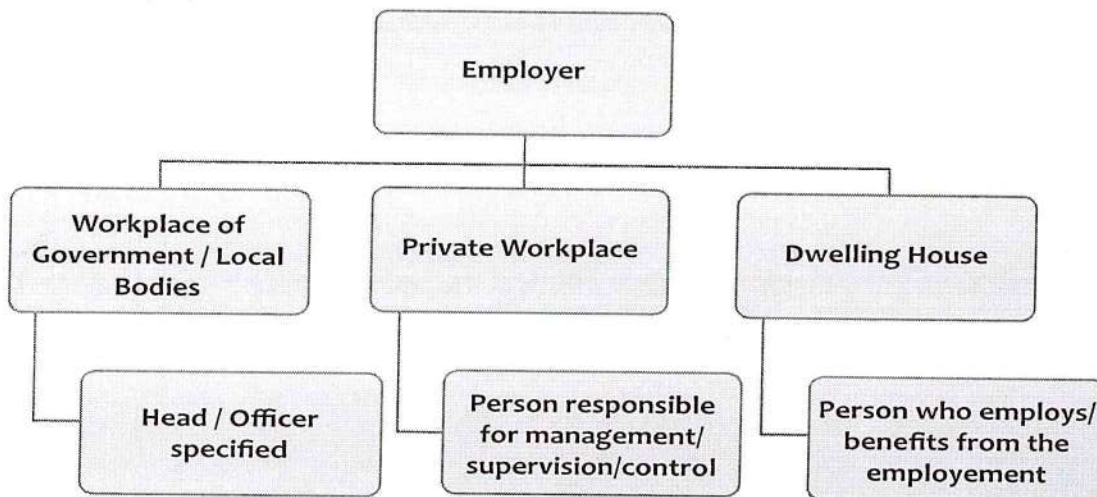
Employer

Workplace of Government / Local Bodies

Private Workplace

Dwelling House

Head / Officer specified

Person responsible for management/ supervision/control

Person who employs/ benefits from the employement